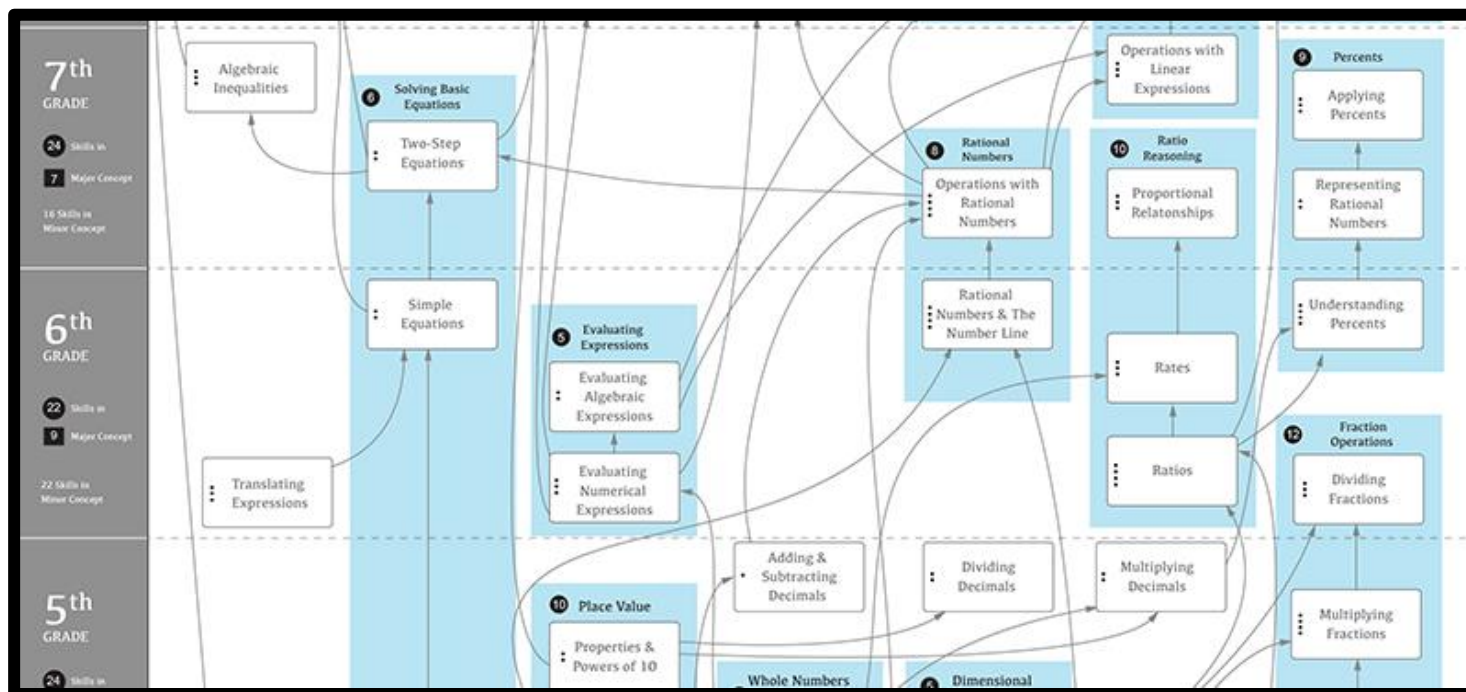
7th GRADE

24 Skills in
7 Major Concept
16 Skills in Minor Concept

6th GRADE

22 Skills in
9 Major Concept
22 Skills in Minor Concept

5th GRADE

24 Skills in

Algebraic Inequalities

6 Solving Basic Equations

Two-Step Equations

Simple Equations

Translating Expressions

5 Evaluating Expressions

Evaluating Algebraic Expressions

Evaluating Numerical Expressions

10 Place Value

Properties & Powers of 10

Adding & Subtracting Decimals

Whole Numbers

Operations with Linear Expressions

8 Rational Numbers

Operations with Rational Numbers

Rational Numbers & The Number Line

Dividing Decimals

Dimensional

10 Ratio Reasoning

Proportional Relatonships

Rates

Ratios

Multiplying Decimals

9 Percents

Applying Percents

Representing Rational Numbers

Understanding Percents

12 Fraction Operations

Dividing Fractions

Multiplying Fractions